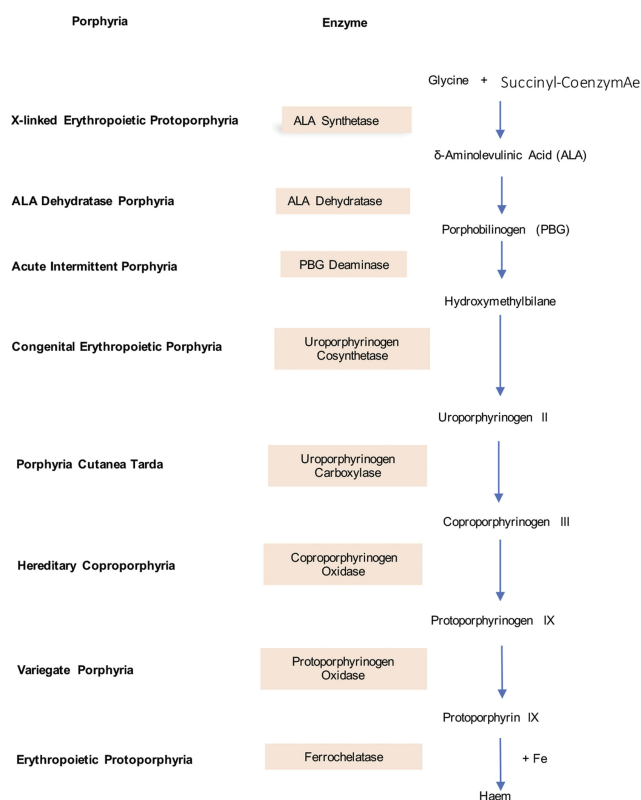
Porphyria

Enzyme

Glycine + Succinyl-CoenzymAe

X-linked Erythropoietic Protoporphyria

ALA Synthetase

δ-Aminolevulinic Acid (ALA)

ALA Dehydratase Porphyria

ALA Dehydratase

Porphobilinogen (PBG)

Acute Intermittent Porphyria

PBG Deaminase

Hydroxymethylbilane

Congenital Erythropoietic Porphyria

Uroporphyrinogen Cosynthetase

Uroporphyrinogen II

Porphyria Cutanea Tarda

Uroporphyrinogen Carboxylase

Coproporphyrinogen III

Hereditary Coproporphyria

Coproporphyrinogen Oxidase

Protoporphyrinogen IX

Variegate Porphyria

Protoporphyrinogen Oxidase

Protoporphyrin IX

Erythropoietic Protoporphyria

Ferrochelatase

+ Fe

Haem